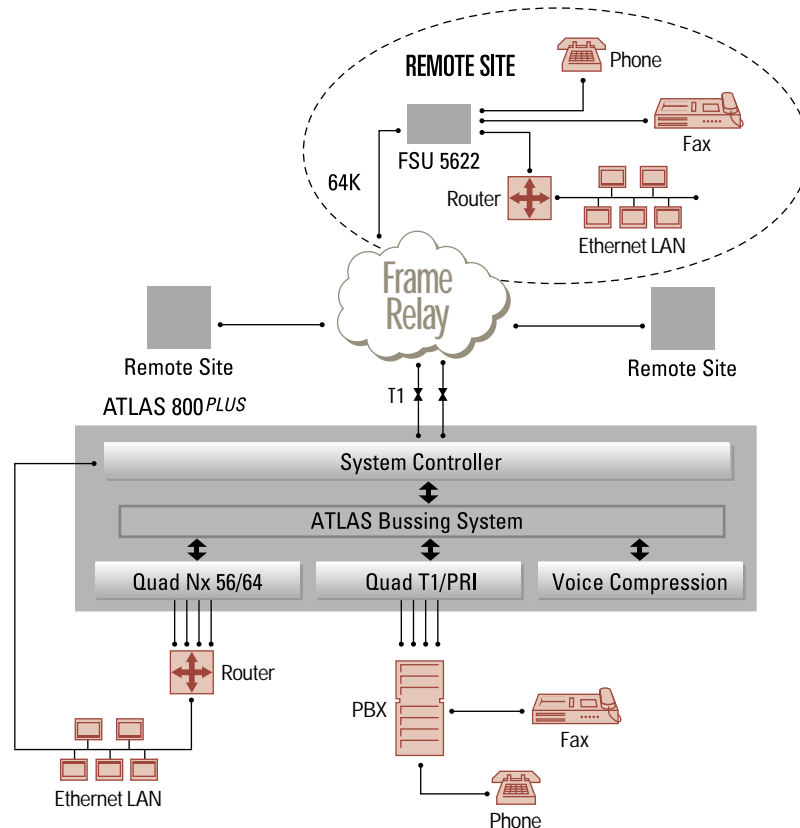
REMOTE SITE

Phone

FSU 5622

Fax

64K

Router

Ethernet LAN

Frame Relay

Remote Site

Remote Site

T1

ATLAS 800 PLUS

System Controller

ATLAS Bussing System

Quad Nx 56/64

Quad T1/PRI

Voice Compression

Router

PBX

Fax

Ethernet LAN

Phone